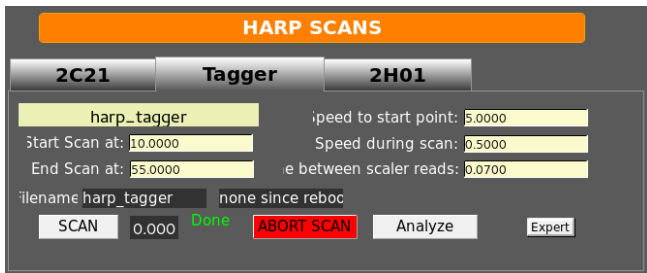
HARP SCANS

2C21

Tagger

2H01

harp_tagger

Start Scan at: 10.0000

End Scan at: 55.0000

Speed to start point: 5.0000

Speed during scan: 0.5000

e between scaler reads: 0.0700

Filename harp_tagger

none since reboo

SCAN

0.000

Done

ABORT SCAN

Analyze

Expert